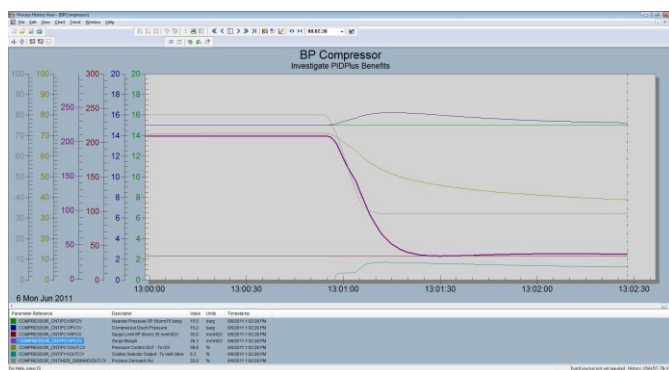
Process History View - [BPCompressor]
File Edit View Chart Trend Window Help
00:02:30

BP Compressor
Investigate PIDPlus Benefits

100 90 80 70 60 50 40 30 20 10 0
100 80 60 40 20 0
300 250 200 150 100 50 0
20 18 16 14 12 10 8 6 4 2 0
20 18 16 14 12 10 8 6 4 2 0

6 Mon Jun 2011
13:00:00 13:00:30 13:01:00 13:01:30 13:02:00 13:02:30

| Parameter Reference | Descriptor | Value | Units | Timestamp |
|---|---|---|---|---|
| COMPRESSOR_CNTRPC/SP.CV | Header Pressure SP (Norm15 barg) | 15.0 | barg | 6/6/2011 1:02:26 PM |
| COMPRESSOR_CNTRPC/PV.CV | Compressor Disch Pressure | 15.2 | barg | 6/6/2011 1:02:26 PM |
| COMPRESSOR_CNTRSC/SP.CV | Surge Limit SP (Norm 35 m3/h) | 35.0 | m3/h | 6/6/2011 1:02:26 PM |
| COMPRESSOR_CNTRSC/PV.CV | Surge Margin | 56.3 | m3/h | 6/6/2011 1:02:26 PM |
| COMPRESSOR_CNTRPC/OUT.CV | Pressure Control OUT - To IGV | 38.6 | % | 6/6/2011 1:02:26 PM |
| COMPRESSOR_CNTRSY/OUT.CV | Control Selector Output - To Vent Valve | 0.3 | % | 6/6/2011 1:02:26 PM |
| COMPRESSOR_CNTHDR_DEMAND/OUT.CV | Process Demand (%) | 30.0 | % | 6/6/2011 1:02:26 PM |

For Help, press F1
Event journal not yet required History: USAUST-TB-1